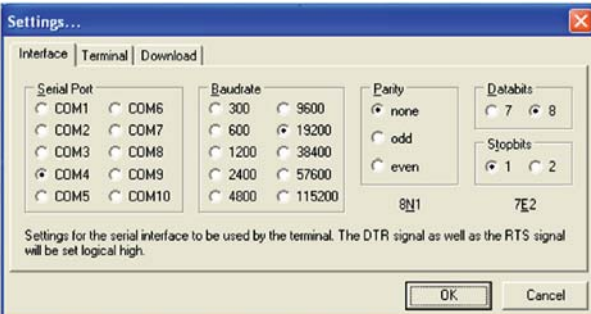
Settings...

Interface | Terminal | Download

Serial Port
COM1 COM6
COM2 COM7
COM3 COM8
COM4 COM9
COM5 COM10

Baudrate
300 9600
600 19200
1200 38400
2400 57600
4800 115200

Parity
none
odd
even

8N1

Databits
7 8

Stopbits
1 2

7E2

Settings for the serial interface to be used by the terminal. The DTR signal as well as the RTS signal will be set logical high.

OK
Cancel